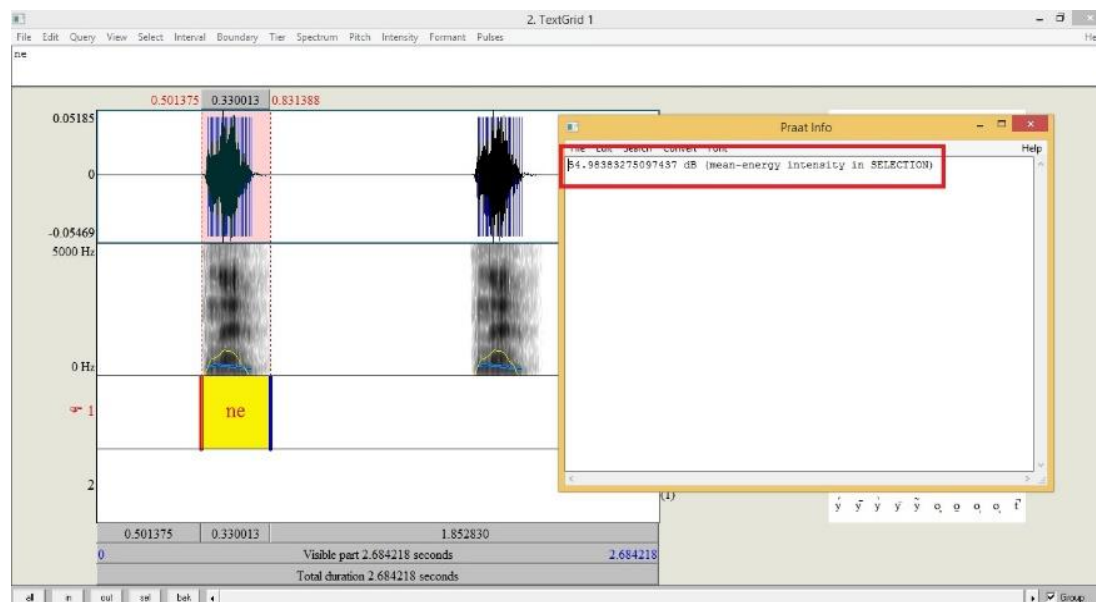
2. TextGrid 1

File Edit Query View Select Interval Boundary Tier Spectrum Pitch Intensity Formant Pulses

He

ne

0.501375 0.330013 0.831388

0.05185

0

-0.05469

5000 Hz

0 Hz

1

ne

2

Praat Info

File Edit Search Convert Font

Help

54.98383275097437 dB (mean-energy intensity in SELECTION)

(1)

ý ȳ ỳ ý ỹ o̧ o̧ o̧ o̧ t̃

0.501375 0.330013 1.852830

0

Visible part 2.684218 seconds

2.684218

Total duration 2.684218 seconds

all in out sel bak

Group